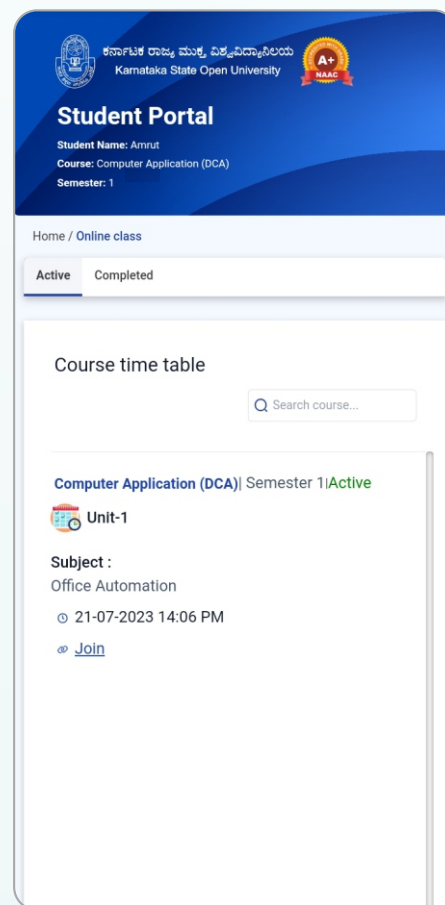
ಕರ್ನಾಟಕ ರಾಜ್ಯ ಮುಕ್ತ ವಿಶ್ವವಿದ್ಯಾನಿಲಯ
Karnataka State Open University

A+
NAAC

Student Portal
Student Name: Amrut
Course: Computer Application (DCA)
Semester: 1

Home / Online class

Active Completed

Course time table

Search course...

Computer Application (DCA)| Semester 1|Active

Unit-1

Subject :
Office Automation

21-07-2023 14:06 PM

Join